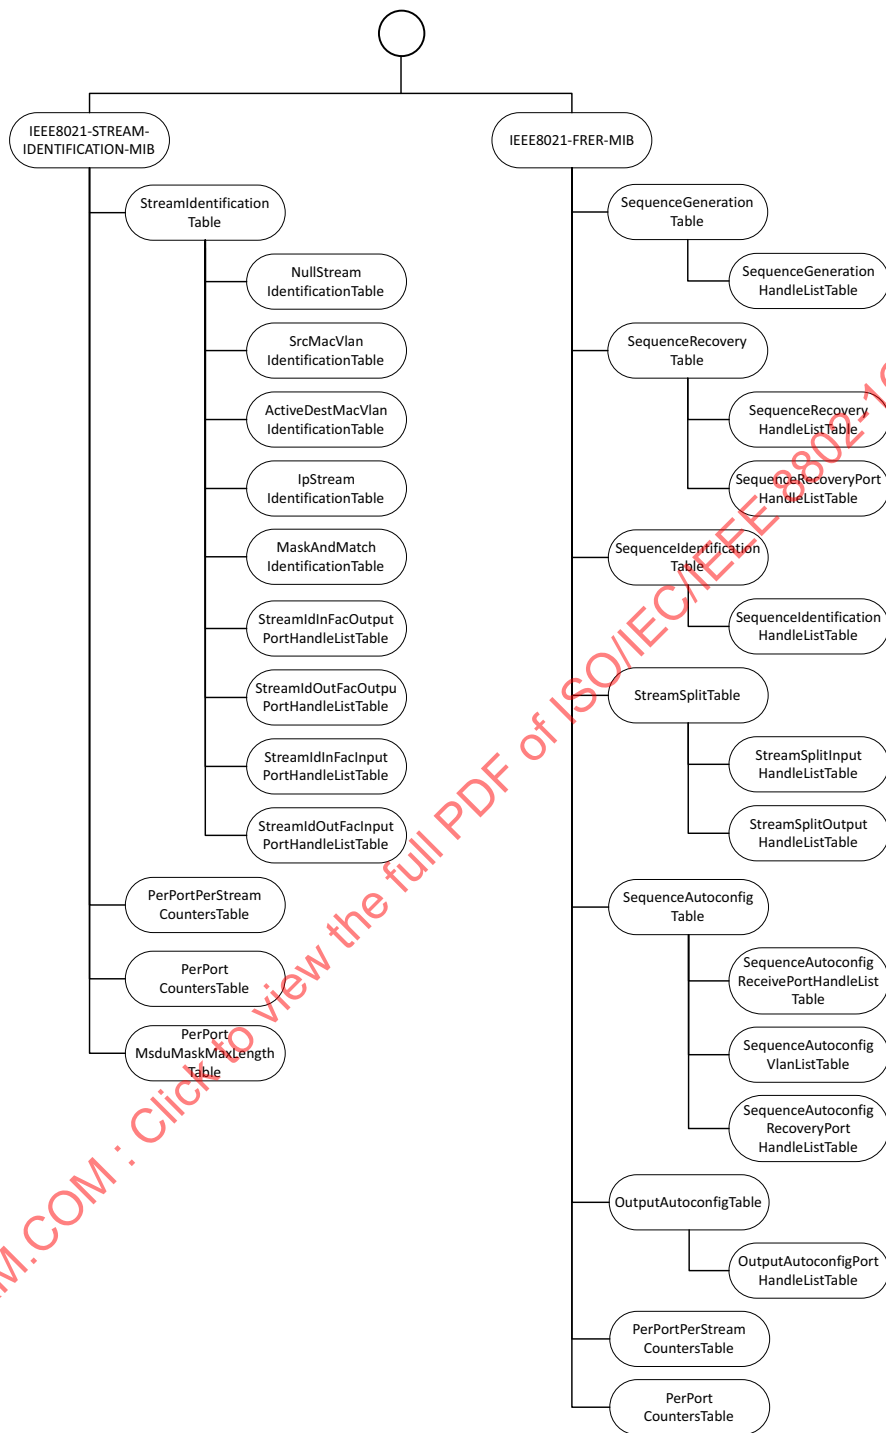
IEEE8021-STREAM-IDENTIFICATION-MIB

StreamIdentification Table

NullStream IdentificationTable

SrcMacVlan IdentificationTable

ActiveDestMacVlan IdentificationTable

IpStream IdentificationTable

MaskAndMatch IdentificationTable

StreamIdInFacOutput PortHandleListTable

StreamIdOutFacOutpu PortHandleListTable

StreamIdInFacInput PortHandleListTable

StreamIdOutFacInput PortHandleListTable

PerPortPerStream CountersTable

PerPort CountersTable

PerPort MsduMaskMaxLength Table

IEEE8021-FRER-MIB

SequenceGeneration Table

SequenceGeneration HandleListTable

SequenceRecovery Table

SequenceRecovery HandleListTable

SequenceRecoveryPort HandleListTable

SequenceIdentification Table

SequenceIdentification HandleListTable

StreamSplitTable

StreamSplitInput HandleListTable

StreamSplitOutput HandleListTable

SequenceAutoconfig Table

SequenceAutoconfig ReceivePortHandleList Table

SequenceAutoconfig VlanListTable

SequenceAutoconfig RecoveryPort HandleListTable

OutputAutoconfigTable

OutputAutoconfigPort HandleListTable

PerPortPerStream CountersTable

PerPort CountersTable

M.COM : Click to view the full PDF of ISO/IEC/IEEE 8802-1